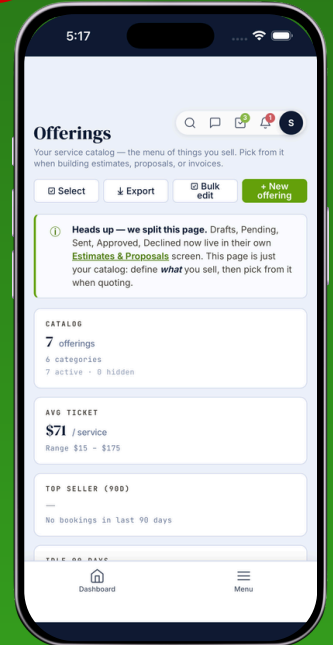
5:17

3
1
S

Offerings

Your service catalog — the menu of things you sell. Pick from it when building estimates, proposals, or invoices.

Select
Export
Bulk edit
+ New offering

Heads up — we split this page. Drafts, Pending, Sent, Approved, Declined now live in their own Estimates & Proposals screen. This page is just your catalog: define *what* you sell, then pick from it when quoting.

CATALOG
7 offerings
6 categories
7 active · 0 hidden

AVG TICKET
$71 / service
Range $15 – $175

TOP SELLER (90D)
—
No bookings in last 90 days

IDLE 90 DAYS

Dashboard
Menu